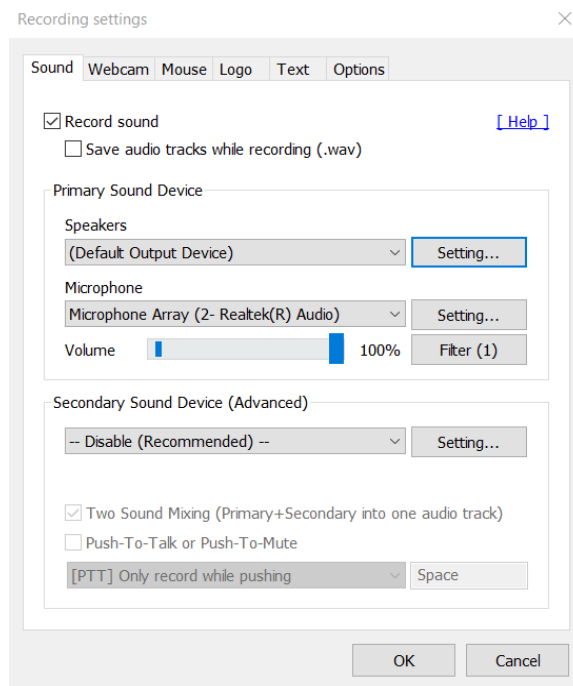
Recording settings

Sound | Webcam | Mouse | Logo | Text | Options

Record sound

[ Help ]

Save audio tracks while recording (.wav)

Primary Sound Device

Speakers

(Default Output Device)

Setting...

Microphone

Microphone Array (2- Realtek(R) Audio)

Setting...

Volume

100%

Filter (1)

Secondary Sound Device (Advanced)

-- Disable (Recommended) --

Setting...

Two Sound Mixing (Primary+Secondary into one audio track)

Push-To-Talk or Push-To-Mute

[PTT] Only record while pushing

Space

OK

Cancel